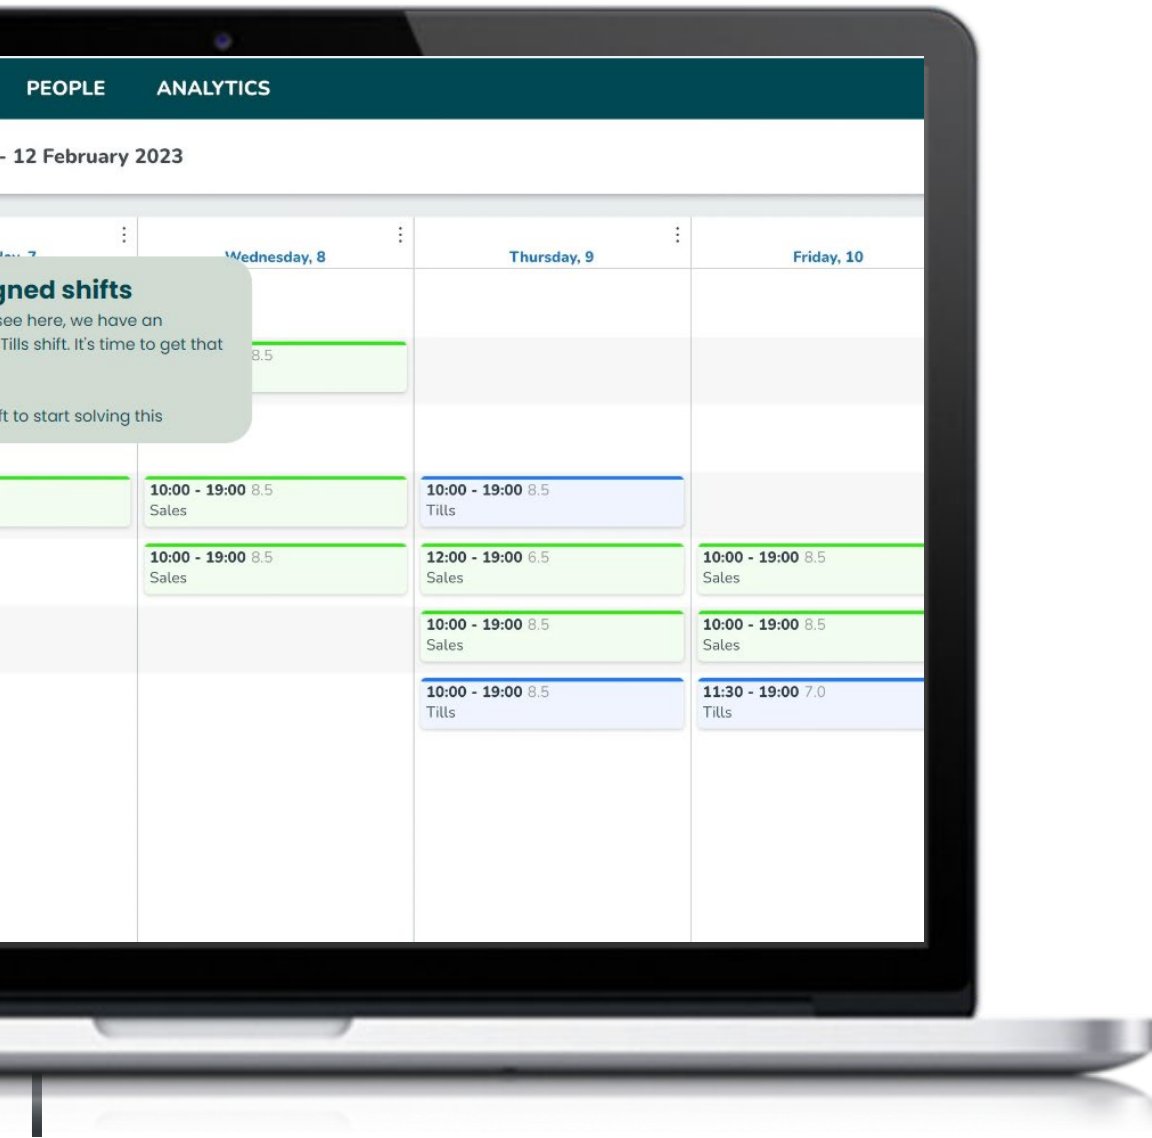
PEOPLE ANALYTICS

- 12 February 2023

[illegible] Wednesday, 8 Thursday, 9 Friday, 10

gned shifts
see here, we have an Tills shift. It's time to get that

ft to start solving this

8.5

10:00 - 19:00 8.5
Sales

10:00 - 19:00 8.5
Tills

10:00 - 19:00 8.5
Sales

12:00 - 19:00 6.5
Sales

10:00 - 19:00 8.5
Sales

10:00 - 19:00 8.5
Sales

10:00 - 19:00 8.5
Sales

10:00 - 19:00 8.5
Tills

11:30 - 19:00 7.0
Tills